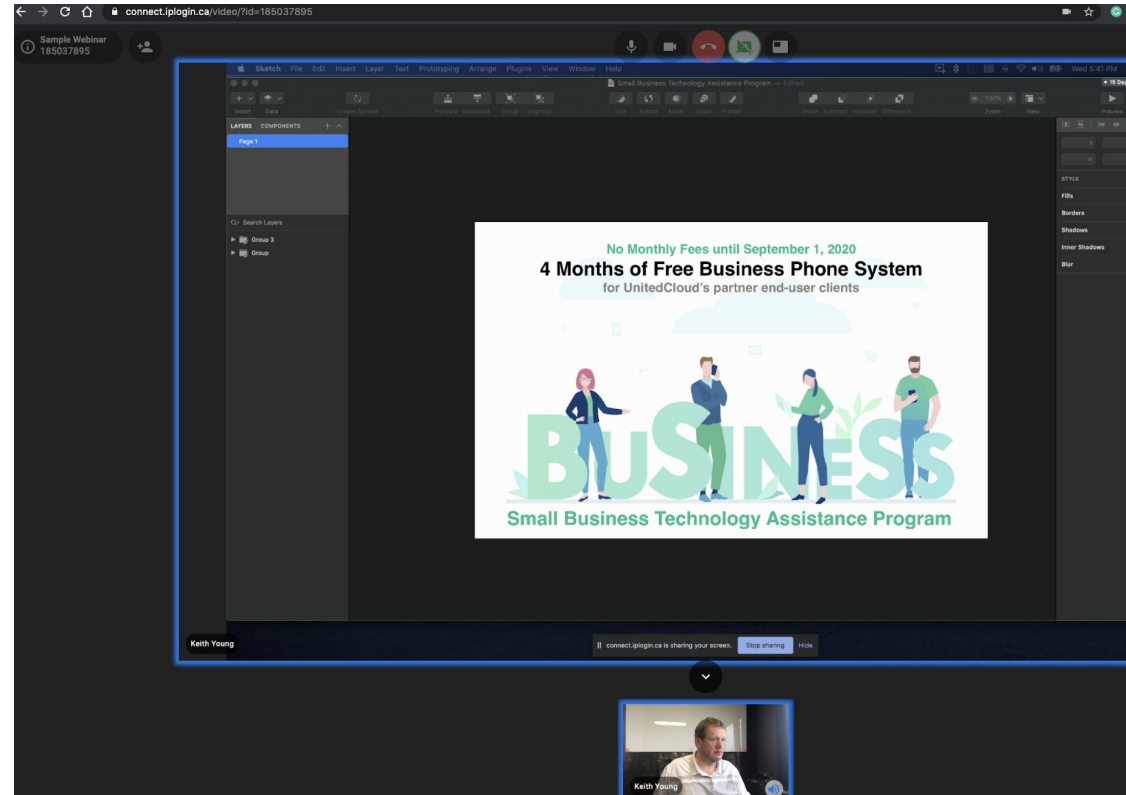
connect.iplogin.ca/video/?id=185037895

Sample Webinar
185037895

Sketch File Edit Insert Layer Text Prototyping Arrange Plugins View Window Help

Wed 5:41 PM

Small Business Technology Assistance Program — Edited

Insert Data Create Symbol Forward Backward Group Ungroup Edit Rotate Mask Scale Flatten Union Subtract Intersect Difference Zoom View Preview

LAYERS COMPONENTS

Page 1

Search Layers

Group 3

Group

STYLE

Fills

Borders

Shadows

Inner Shadows

Blur

No Monthly Fees until September 1, 2020

4 Months of Free Business Phone System

for UnitedCloud's partner end-user clients

BUSINESS

Small Business Technology Assistance Program

Keith Young

connect.iplogin.ca is sharing your screen. Stop sharing Hide

Keith Young